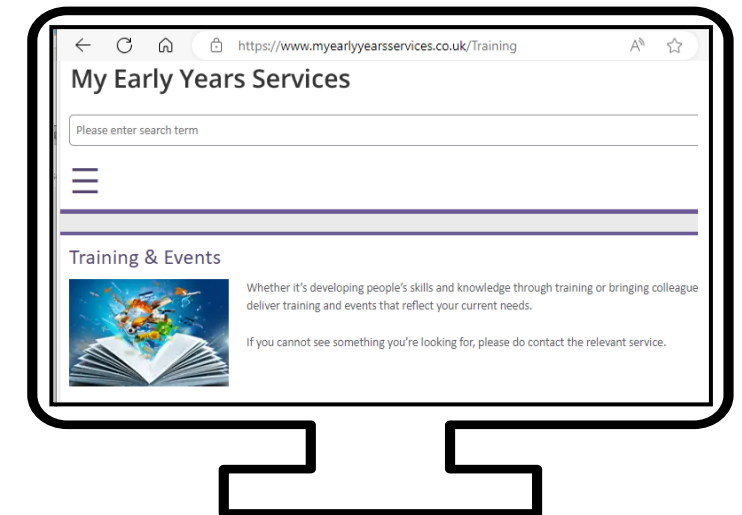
https://www.myearlyyearsservices.co.uk/Training

My Early Years Services

Please enter search term

Training & Events

Whether it's developing people's skills and knowledge through training or bringing colleague deliver training and events that reflect your current needs.

If you cannot see something you're looking for, please do contact the relevant service.